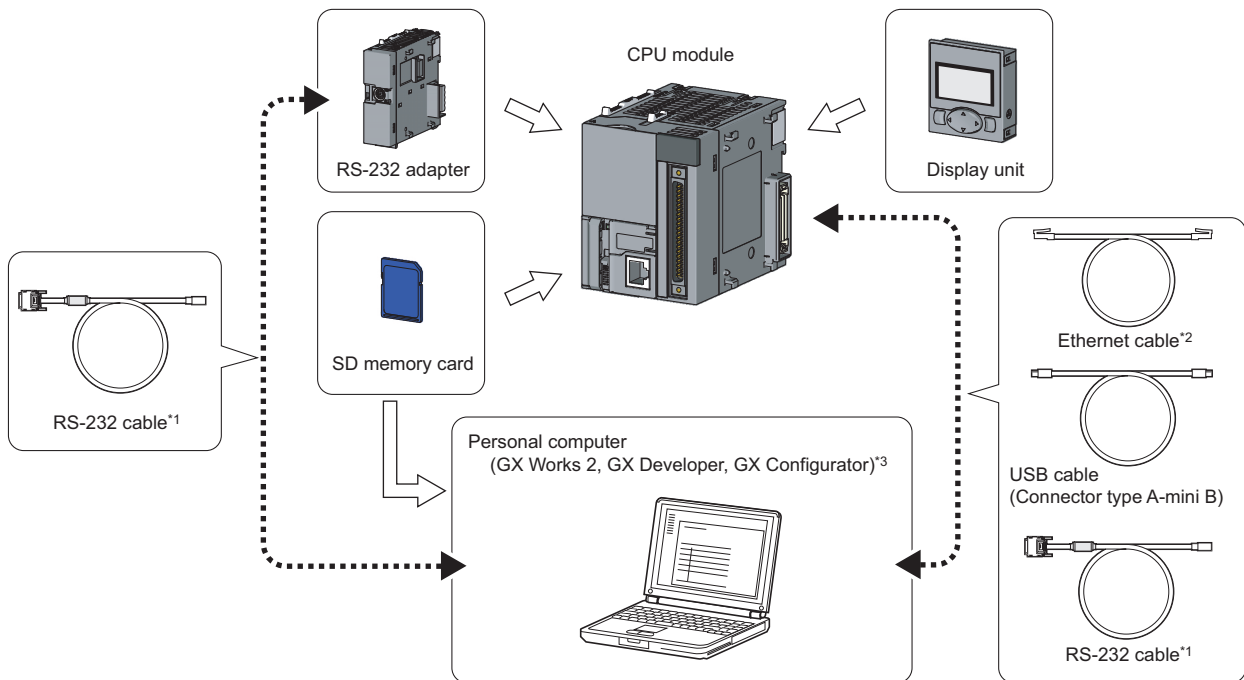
RS-232 adapter

CPU module

Display unit

SD memory card

RS-232 cable$^{*1}$

Ethernet cable$^{*2}$

USB cable
(Connector type A-mini B)

Personal computer
(GX Works 2, GX Developer, GX Configurator)$^{*3}$

RS-232 cable$^{*1}$